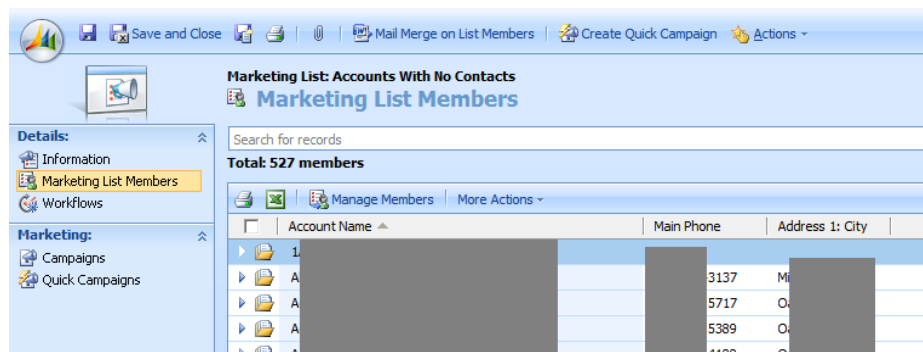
Save and Close | Mail Merge on List Members | Create Quick Campaign | Actions

Marketing List: Accounts With No Contacts
Marketing List Members

Details:
Information
Marketing List Members
Workflows

Marketing:
Campaigns
Quick Campaigns

Search for records
Total: 527 members

Manage Members | More Actions

| Account Name | Main Phone | Address 1: City |
|---|---|---|
| 1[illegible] | | |
| A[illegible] | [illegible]3137 | Mi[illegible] |
| A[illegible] | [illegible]5717 | O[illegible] |
| A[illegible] | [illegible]5389 | O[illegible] |